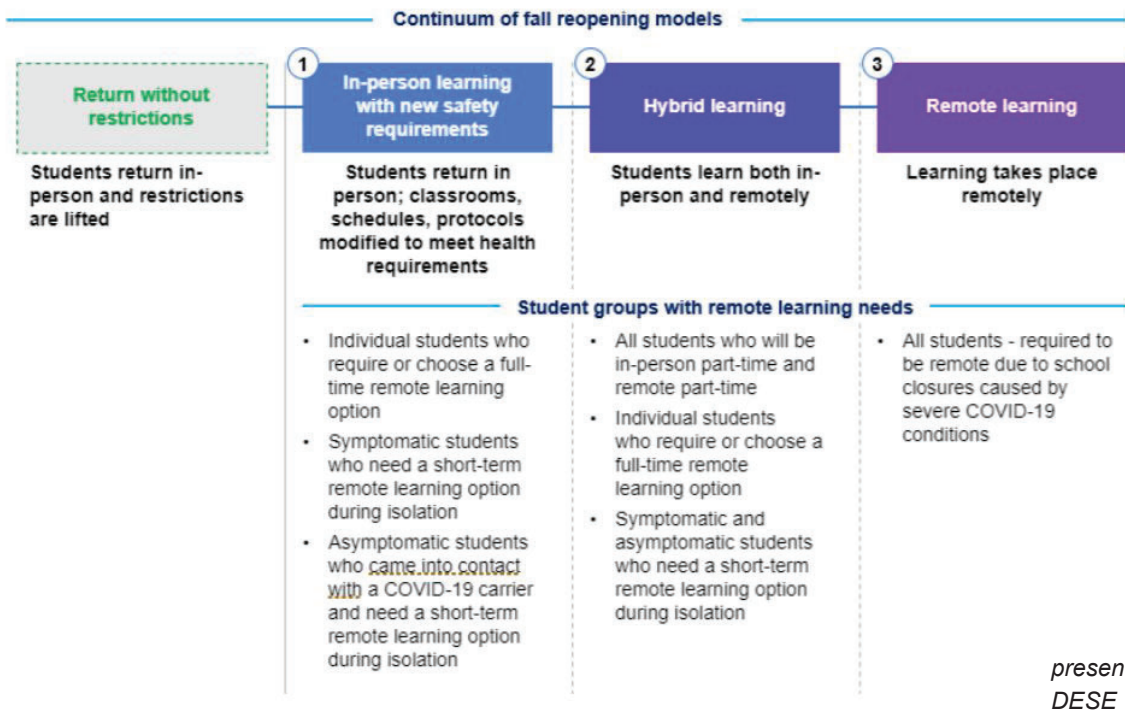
Continuum of fall reopening models

Return without restrictions

Students return in-person and restrictions are lifted

1

In-person learning with new safety requirements

Students return in person; classrooms, schedules, protocols modified to meet health requirements

2

Hybrid learning

Students learn both in-person and remotely

3

Remote learning

Learning takes place remotely

Student groups with remote learning needs

- Individual students who require or choose a full-time remote learning option
- Symptomatic students who need a short-term remote learning option during isolation
- Asymptomatic students who came into contact with a COVID-19 carrier and need a short-term remote learning option during isolation

- All students who will be in-person part-time and remote part-time
- Individual students who require or choose a full-time remote learning option
- Symptomatic and asymptomatic students who need a short-term remote learning option during isolation

- All students - required to be remote due to school closures caused by severe COVID-19 conditions

presen
DESE